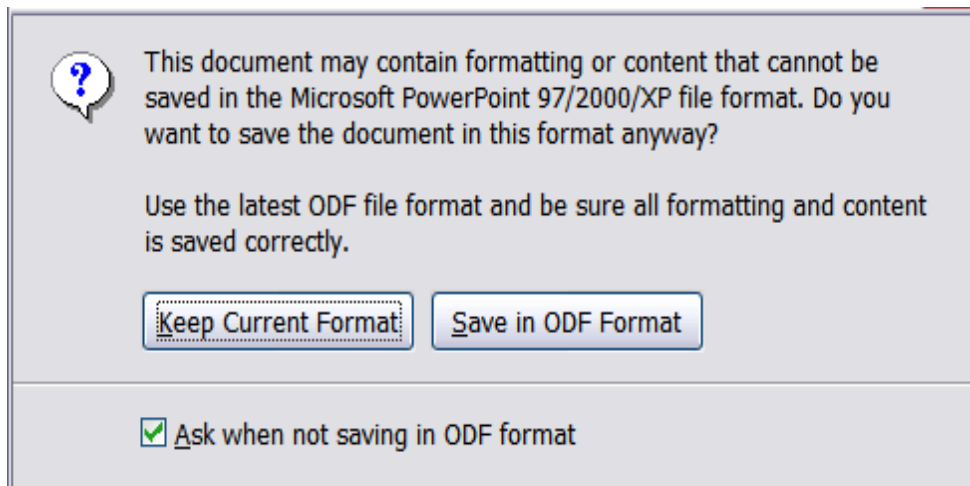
?

This document may contain formatting or content that cannot be saved in the Microsoft PowerPoint 97/2000/XP file format. Do you want to save the document in this format anyway?

Use the latest ODF file format and be sure all formatting and content is saved correctly.

Keep Current Format

Save in ODF Format

Ask when not saving in ODF format